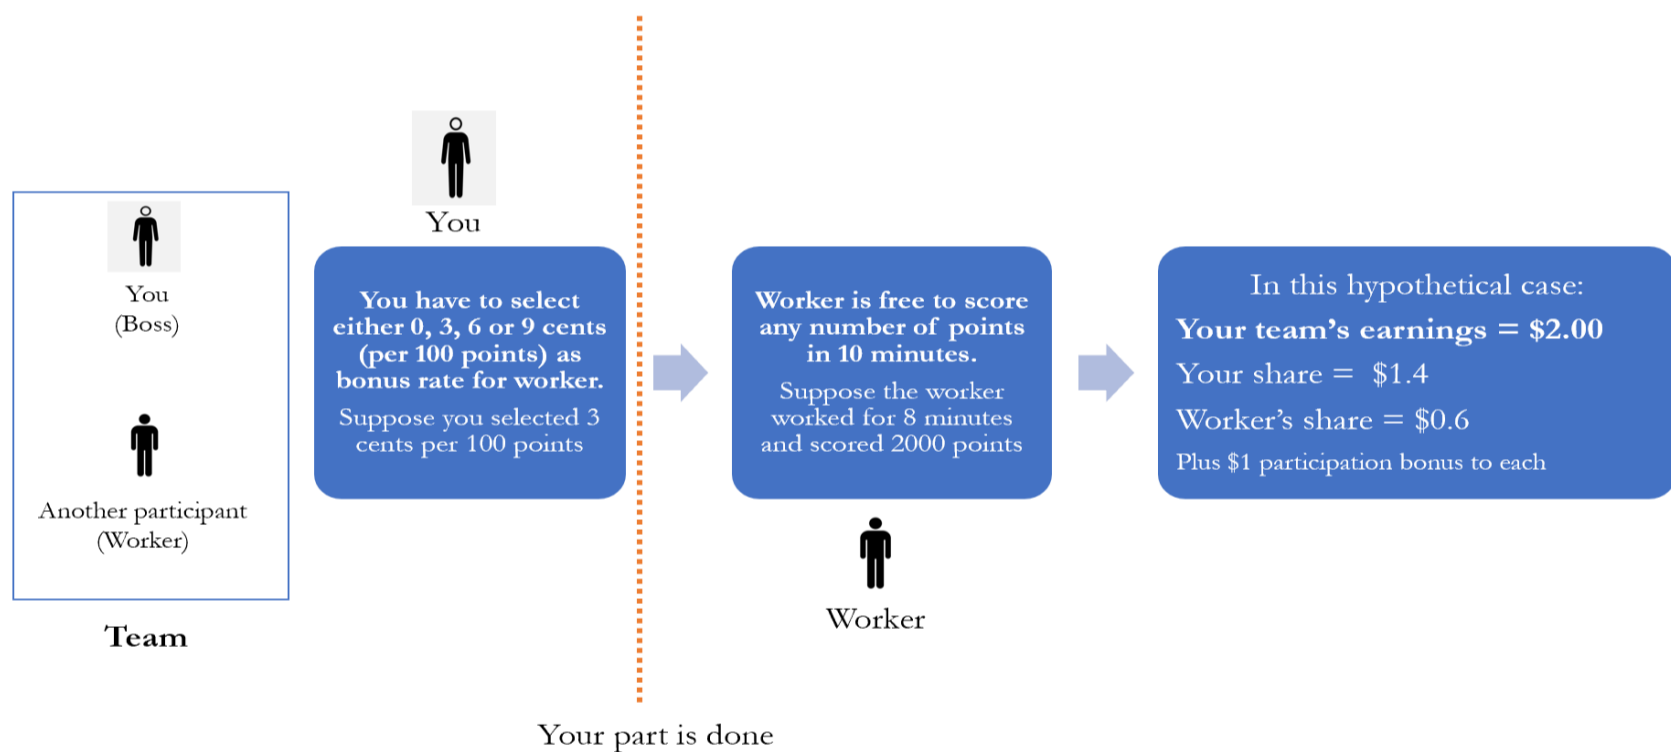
You
(Boss)

Another participant
(Worker)

Team

You

You have to select either 0, 3, 6 or 9 cents (per 100 points) as bonus rate for worker.

Suppose you selected 3 cents per 100 points

Your part is done

Worker is free to score any number of points in 10 minutes.

Suppose the worker worked for 8 minutes and scored 2000 points

Worker

In this hypothetical case:

Your team's earnings = \$2.00

Your share = \$1.4

Worker's share = \$0.6

Plus \$1 participation bonus to each